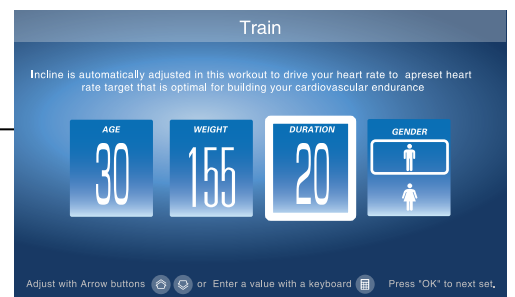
Train

Incline is automatically adjusted in this workout to drive your heart rate to apreset heart rate target that is optimal for building your cardiovascular endurance

AGE
30

WEIGHT
155

DURATION
20

GENDER

Adjust with Arrow buttons or Enter a value with a keyboard Press "OK" to next set.